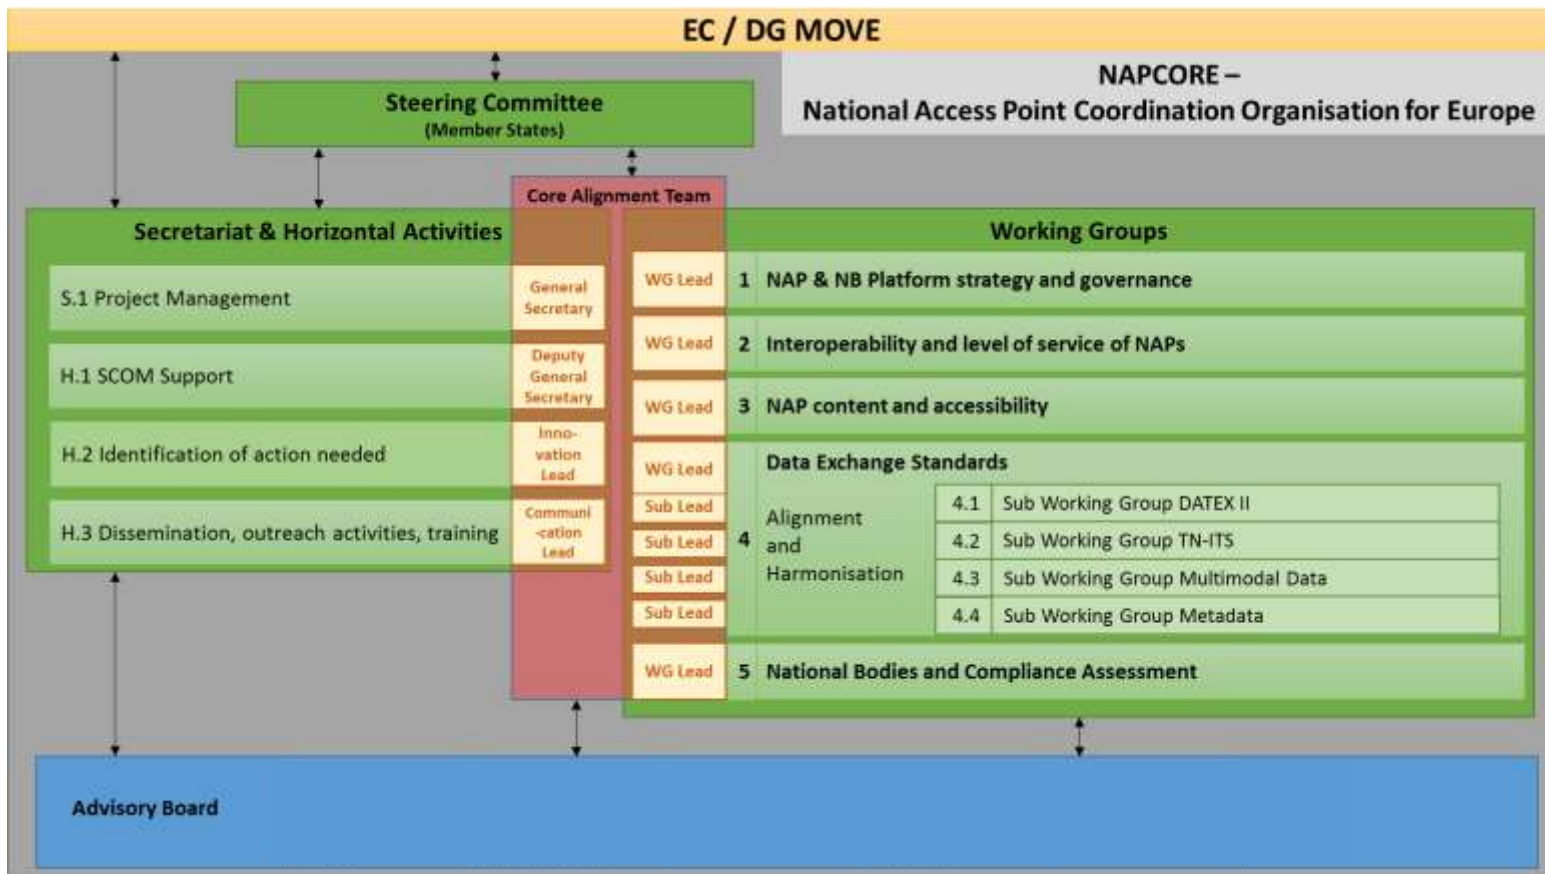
EC / DG MOVE

NAPCORE –
National Access Point Coordination Organisation for Europe

Steering Committee
(Member States)

Core Alignment Team

Secretariat & Horizontal Activities

S.1 Project Management

General Secretary

H.1 SCOM Support

Deputy General Secretary

H.2 Identification of action needed

Inno-vation Lead

H.3 Dissemination, outreach activities, training

Communi-cation Lead

Working Groups

WG Lead 1 NAP & NB Platform strategy and governance

WG Lead 2 Interoperability and level of service of NAPs

WG Lead 3 NAP content and accessibility

WG Lead
Sub Lead
Sub Lead
Sub Lead
Sub Lead

4 Data Exchange Standards

Alignment and Harmonisation

| 4.1 | Sub Working Group DATEX II |
|---|---|
| 4.2 | Sub Working Group TN-ITS |
| 4.3 | Sub Working Group Multimodal Data |
| 4.4 | Sub Working Group Metadata |

WG Lead 5 National Bodies and Compliance Assessment

Advisory Board